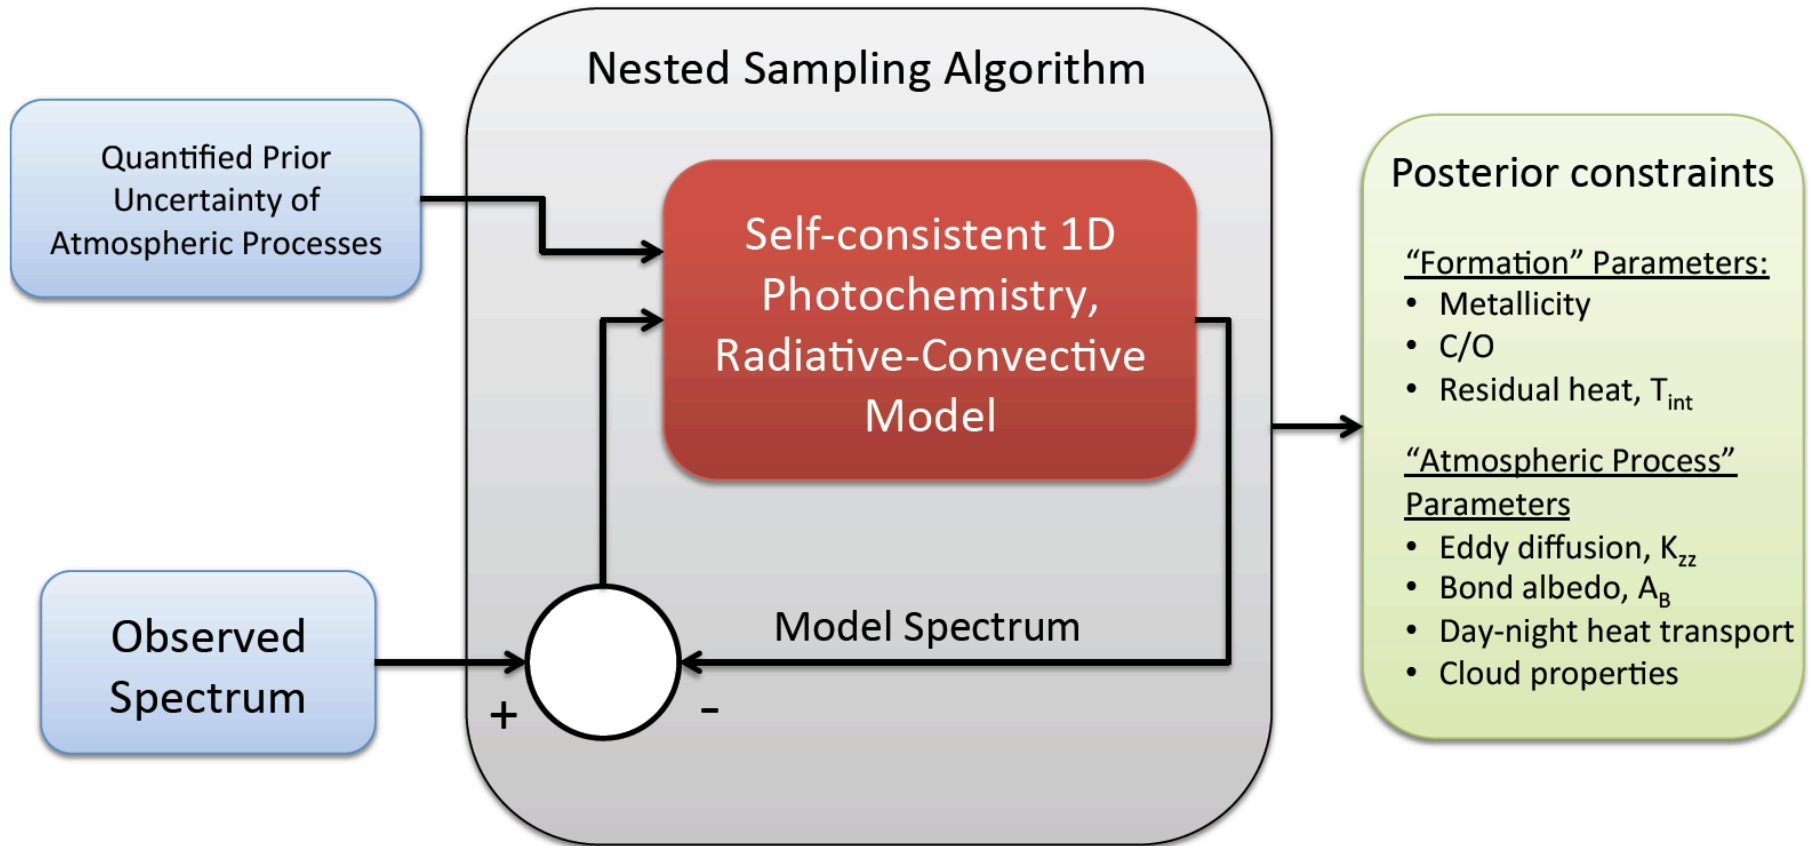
Quantified Prior Uncertainty of Atmospheric Processes

Nested Sampling Algorithm

Self-consistent 1D Photochemistry, Radiative-Convective Model

Observed Spectrum

+

-

Model Spectrum

Posterior constraints

“Formation” Parameters:
• Metallicity
• C/O
• Residual heat, $T_{int}$

“Atmospheric Process” Parameters
• Eddy diffusion, $K_{zz}$
• Bond albedo, $A_B$
• Day-night heat transport
• Cloud properties